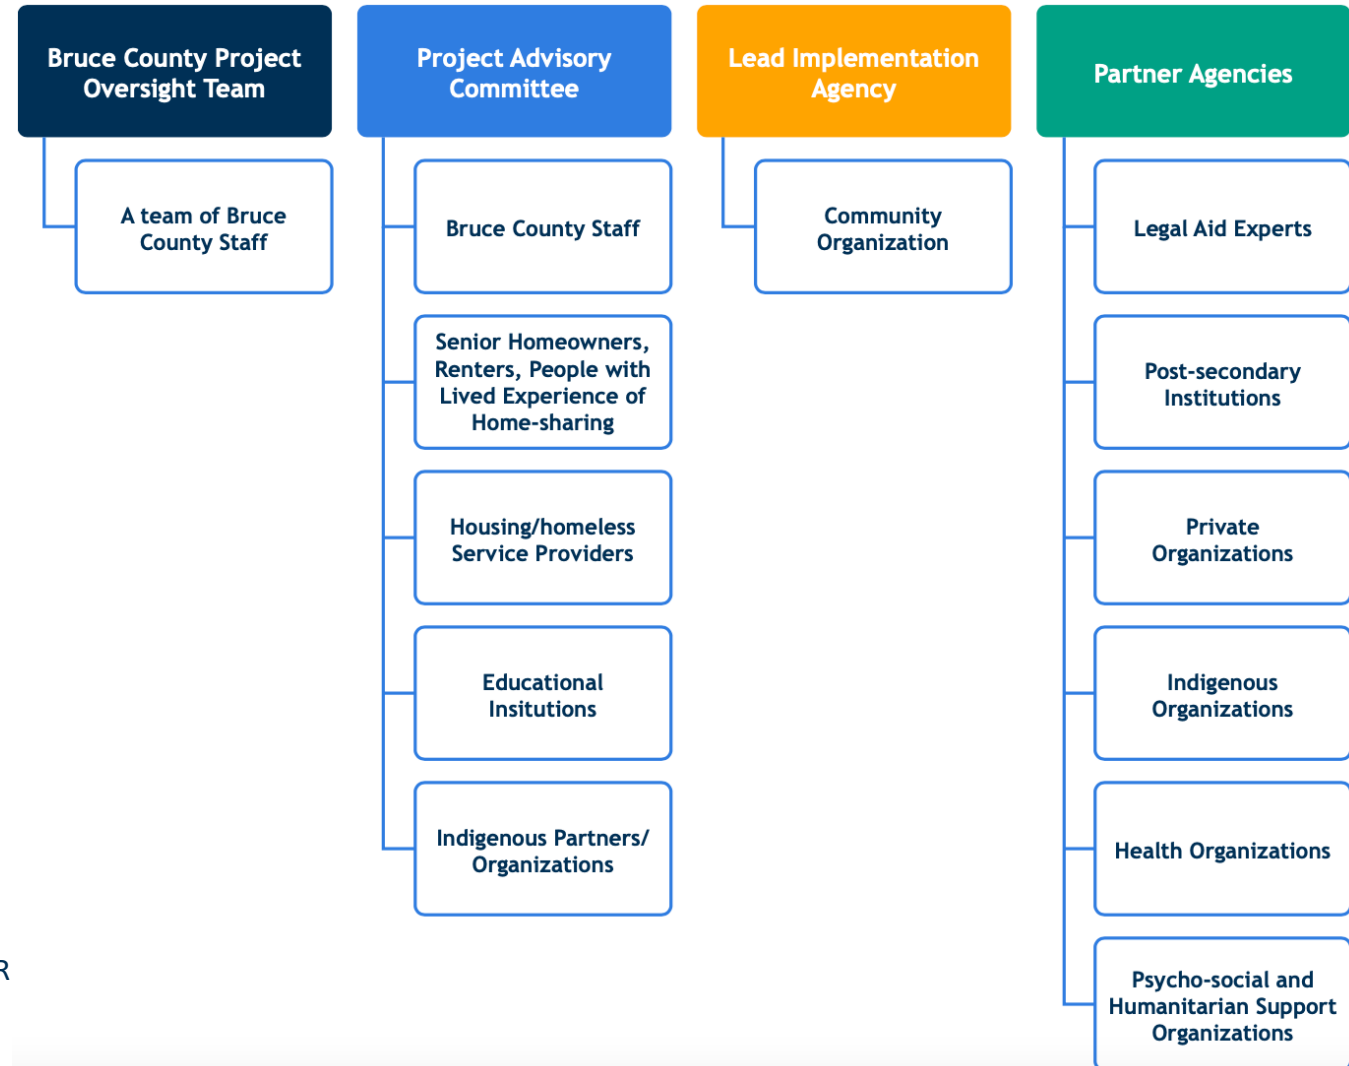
Bruce County Project Oversight Team

A team of Bruce County Staff

Project Advisory Committee

Bruce County Staff

Senior Homeowners, Renters, People with Lived Experience of Home-sharing

Housing/homeless Service Providers

Educational Insitutions

Indigenous Partners/ Organizations

Lead Implementation Agency

Community Organization

Partner Agencies

Legal Aid Experts

Post-secondary Institutions

Private Organizations

Indigenous Organizations

Health Organizations

Psycho-social and Humanitarian Support Organizations

R